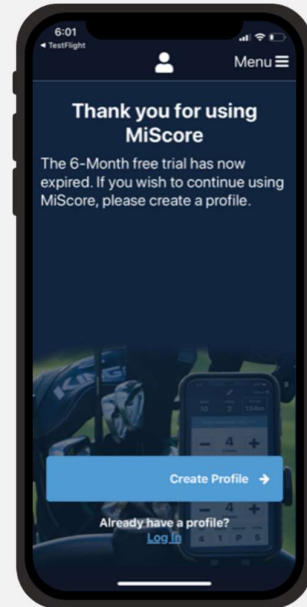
6:01
◀ TestFlight

Menu

Thank you for using MiScore

The 6-Month free trial has now expired. If you wish to continue using MiScore, please create a profile.

Create Profile →

Already have a profile?
Log In